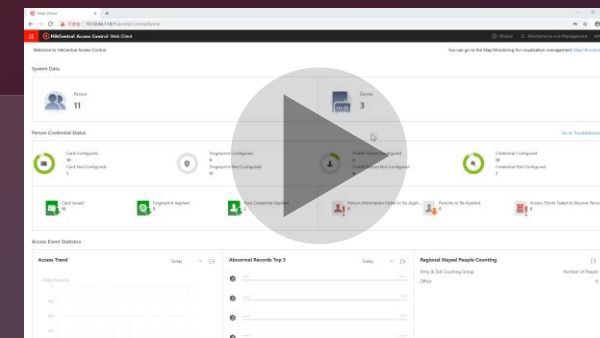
Web Client

HikCentral Access Control Web Client

Welcome to HikCentral Access Control

You can go to the Map Monitoring for visualization management. Map Monitoring

System Data

Person
11

Device
3

Person Credential Status

Go to Troubleshooting

Card Configured
10
Card Not Configured
1

Fingerprint Configured
0
Fingerprint Not Configured
11

Profile Picture Configured
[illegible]
Profile Picture Not Configured
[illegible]

Credential Configured
10
Credential Not Configured
1

Card Issued

Fingerprint Applied

Total Credential Applied

Person Information Failed to Be Appli...

Persons to Be Applied

Access Points Failed to Receive Perso...

Access Event Statistics

Access Trend
Today

Abnormal Records Top 5
Today

Regional Stayed People Counting

Entry & Exit Counting Group
Number of People

Office